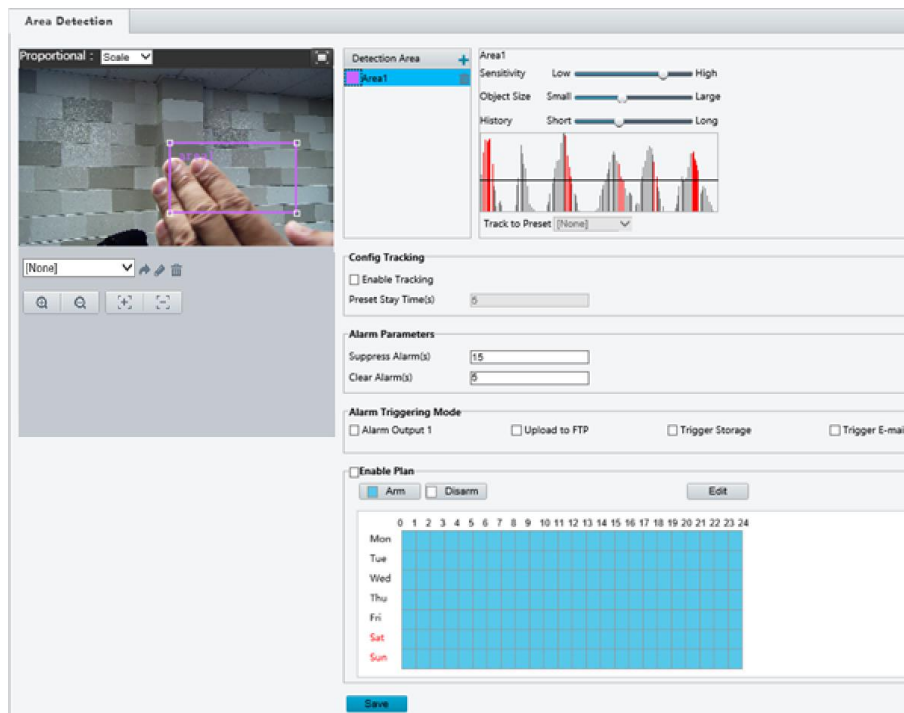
Area Detection

Proportional : Scale

[None]

Detection Area
Area1

Area1
Sensitivity Low High
Object Size Small Large
History Short Long

Track to Preset [None]

Config Tracking
Enable Tracking
Preset Stay Time(s) 5

Alarm Parameters
Suppress Alarm(s) 15
Clear Alarm(s) 5

Alarm Triggering Mode
Alarm Output 1
Upload to FTP
Trigger Storage
Trigger E-mai

Enable Plan
Arm
Disarm
Edit

0 1 2 3 4 5 6 7 8 9 10 11 12 13 14 15 16 17 18 19 20 21 22 23 24
Mon
Tue
Wed
Thu
Fri
Sat
Sun

Save